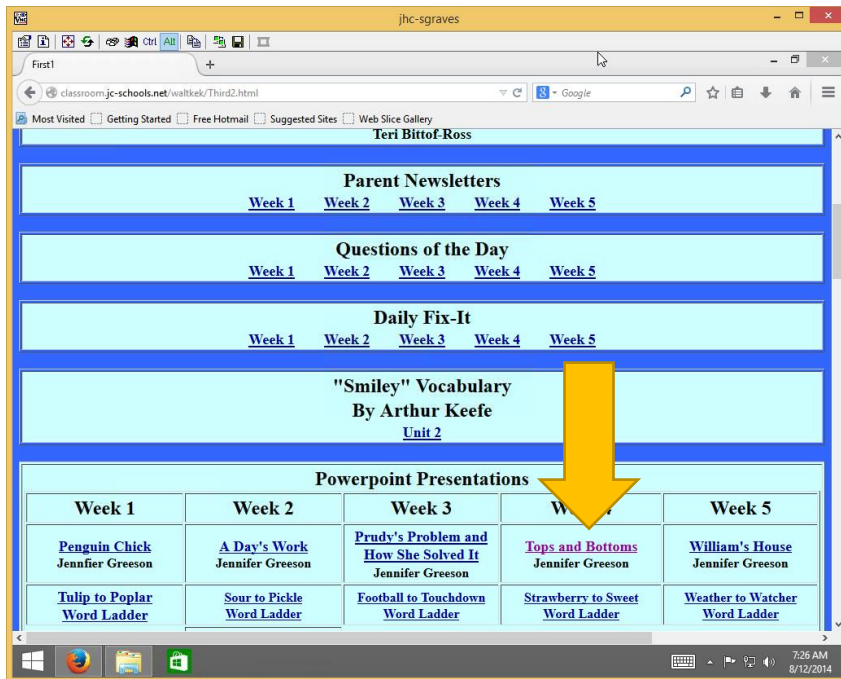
jhc-sgraves

Ctrl Alt

First1

classroom.jc-schools.net/waltkek/Third2.html

Google

Most Visited Getting Started Free Hotmail Suggested Sites Web Slice Gallery

Teri Bittof-Ross

Parent Newsletters
Week 1 Week 2 Week 3 Week 4 Week 5

Questions of the Day
Week 1 Week 2 Week 3 Week 4 Week 5

Daily Fix-It
Week 1 Week 2 Week 3 Week 4 Week 5

"Smiley" Vocabulary
By Arthur Keefe
Unit 2

Powerpoint Presentations

| Week 1 | Week 2 | Week 3 | We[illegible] | Week 5 |
|---|---|---|---|---|
| Penguin Chick Jennfier Greeson | A Day's Work Jennifer Greeson | Prudy's Problem and How She Solved It Jennifer Greeson | Tops and Bottoms Jennifer Greeson | William's House Jennifer Greeson |
| Tulip to Poplar Word Ladder | Sour to Pickle Word Ladder | Football to Touchdown Word Ladder | Strawberry to Sweet Word Ladder | Weather to Watcher Word Ladder |

7:26 AM
8/12/2014